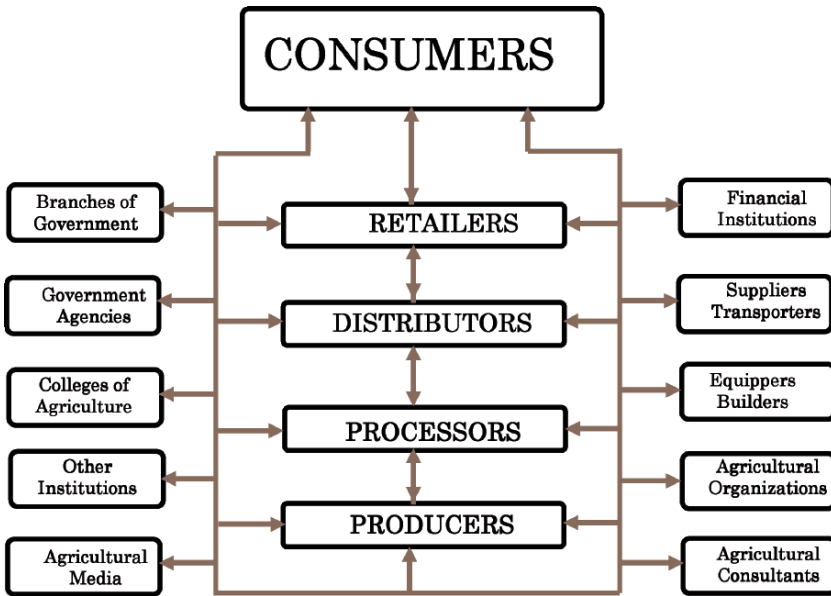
CONSUMERS

Branches of Government

Government Agencies

Colleges of Agriculture

Other Institutions

Agricultural Media

RETAILERS

DISTRIBUTORS

PROCESSORS

PRODUCERS

Financial Institutions

Suppliers Transporters

Equippers Builders

Agricultural Organizations

Agricultural Consultants